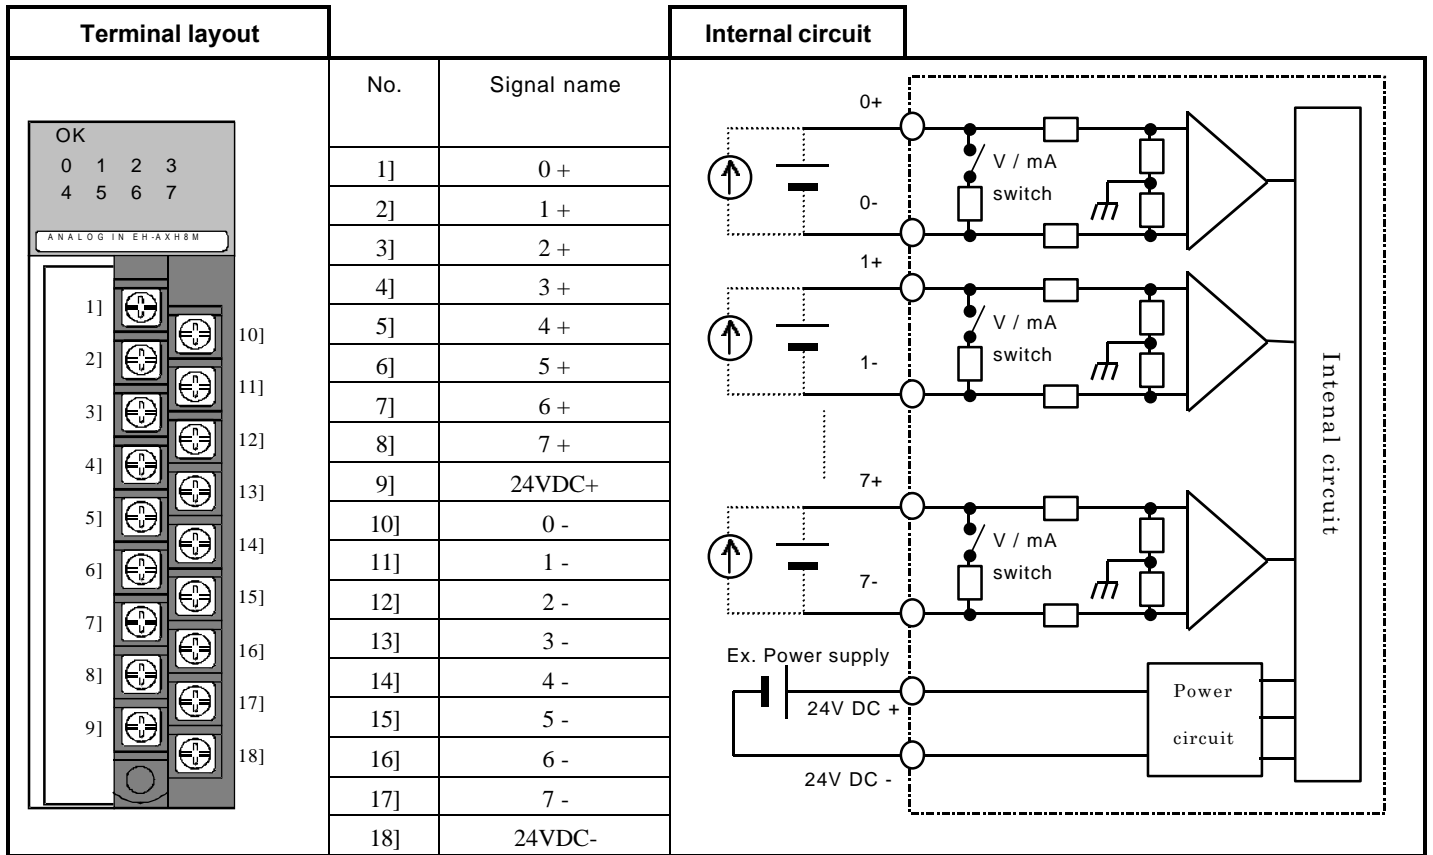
Terminal layout

OK
0 1 2 3
4 5 6 7
ANALOG IN EH-AXH8M

1] 2] 3] 4] 5] 6] 7] 8] 9]
10] 11] 12] 13] 14] 15] 16] 17] 18]

| No. | Signal name |
|---|---|
| 1] | 0 + |
| 2] | 1 + |
| 3] | 2 + |
| 4] | 3 + |
| 5] | 4 + |
| 6] | 5 + |
| 7] | 6 + |
| 8] | 7 + |
| 9] | 24VDC+ |
| 10] | 0 - |
| 11] | 1 - |
| 12] | 2 - |
| 13] | 3 - |
| 14] | 4 - |
| 15] | 5 - |
| 16] | 6 - |
| 17] | 7 - |
| 18] | 24VDC- |

Internal circuit

0+
V / mA
switch
0-
1+
V / mA
switch
1-
7+
V / mA
switch
7-
Ex. Power supply
24V DC +
24V DC -
Power
circuit
Intenal circuit